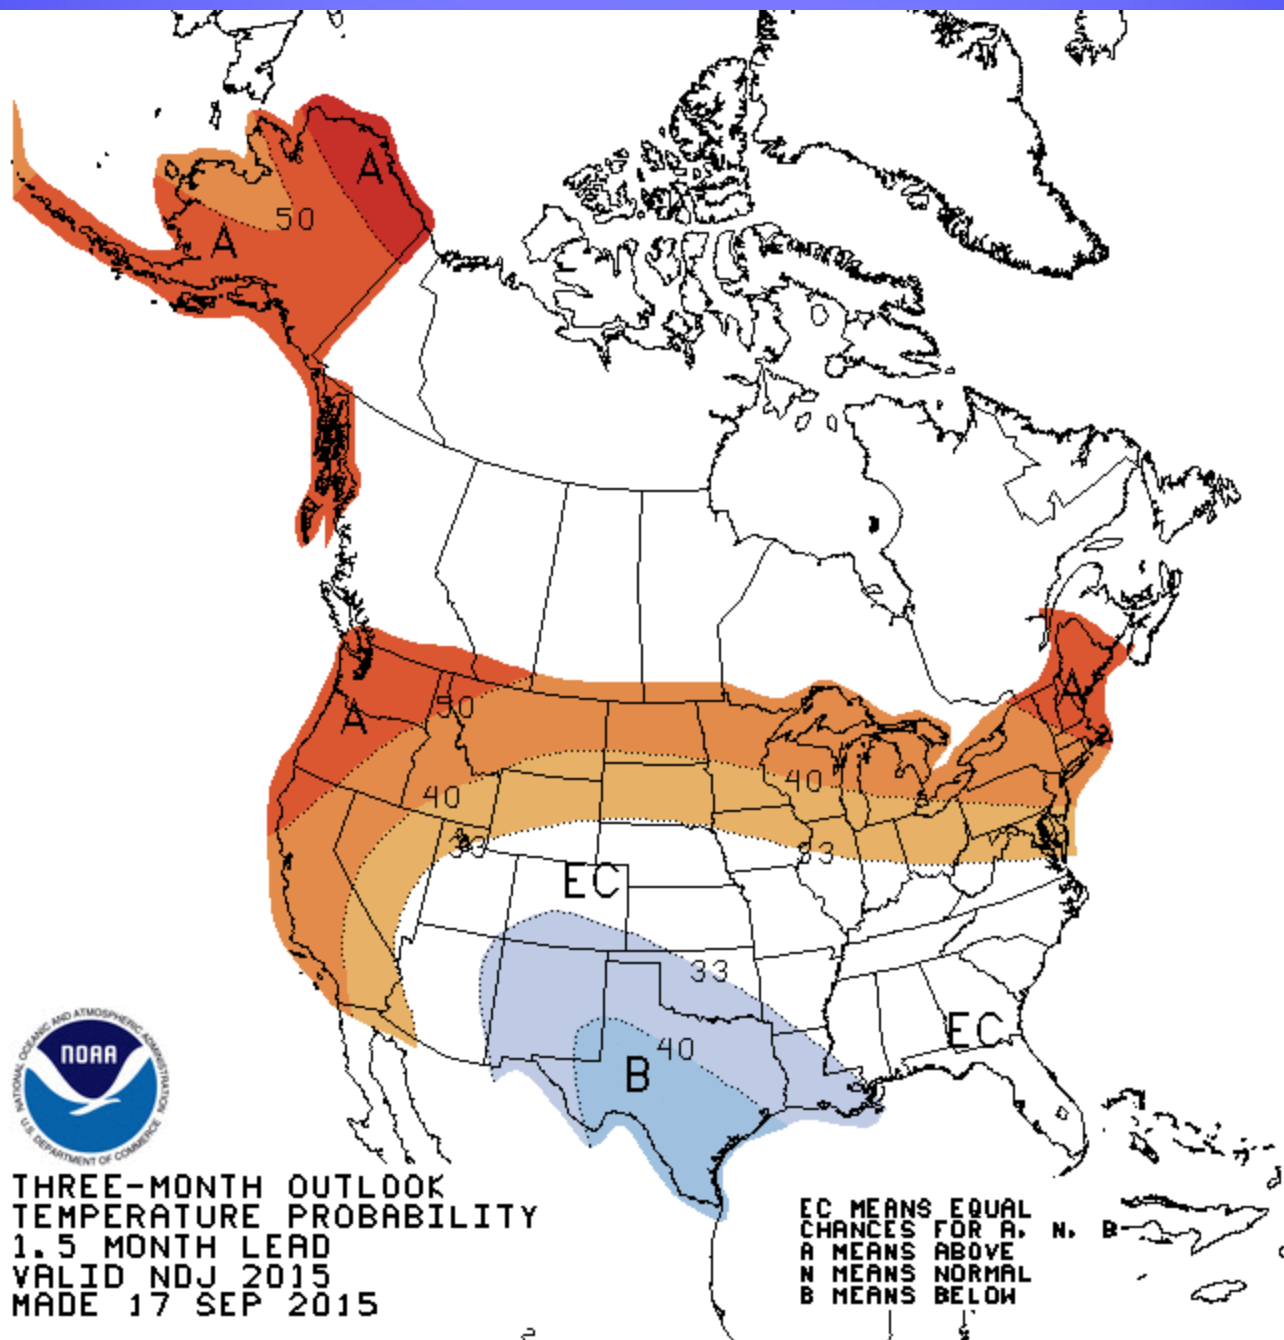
A
50
A
A
50
A
40
40
33
33
EC
33
40
B
EC
NOAA
NATIONAL OCEANIC AND ATMOSPHERIC ADMINISTRATION
U.S. DEPARTMENT OF COMMERCE

THREE-MONTH OUTLOOK
TEMPERATURE PROBABILITY
1.5 MONTH LEAD
VALID NDJ 2015
MADE 17 SEP 2015

EC MEANS EQUAL CHANCES FOR A, N, B
A MEANS ABOVE
N MEANS NORMAL
B MEANS BELOW